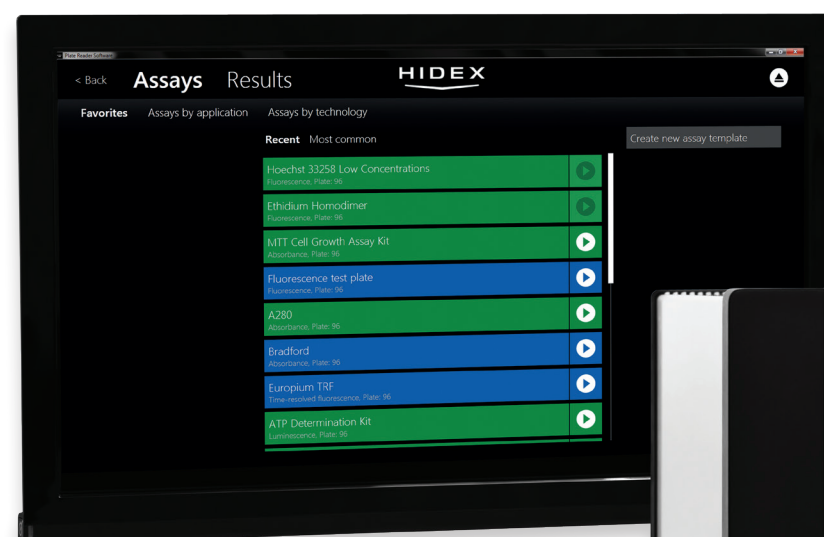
Plate Reader Software

< Back Assays Results

HIDEX

Favorites Assays by application Assays by technology

Recent Most common

Create new assay template

Hoechst 33258 Low Concentrations
Fluorescence, Plate: 96

Ethidium Homodimer
Fluorescence, Plate: 96

MTT Cell Growth Assay Kit
Absorbance, Plate: 96

Fluorescence test plate
Fluorescence, Plate: 96

A280
Absorbance, Plate: 96

Bradford
Absorbance, Plate: 96

Europium TRF
Time-resolved fluorescence, Plate: 96

ATP Determination Kit
Luminescence, Plate: 96